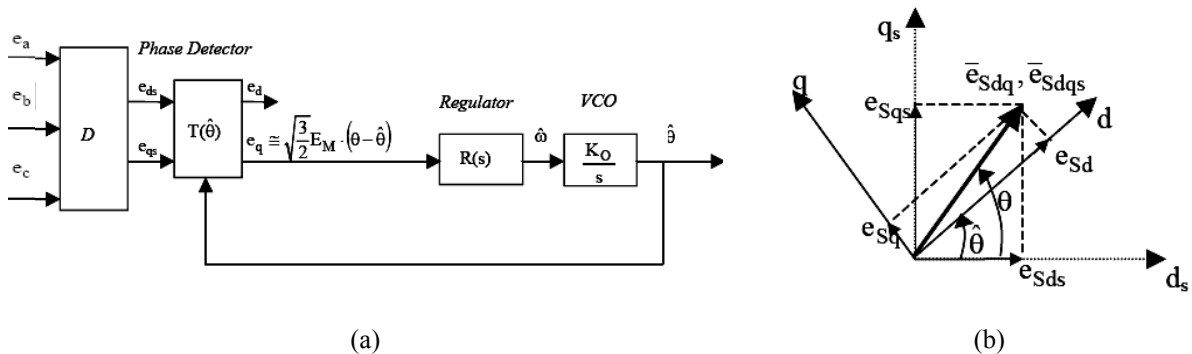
$e_a$
$e_b$
$e_c$
D
Phase Detector
$e_{ds}$
$e_{qs}$
$T(\hat{\theta})$
$e_d$
$e_q \cong \sqrt{\frac{3}{2}} E_M \cdot (\theta - \hat{\theta})$
Regulator
R(s)
$\hat{\omega}$
VCO
$\frac{K_O}{s}$
$\hat{\theta}$

$q_s$
q
$\bar{e}_{Sdq}, \bar{e}_{Sdqs}$
$e_{Sqs}$
d
$e_{Sd}$
$\theta$
$e_{Sq}$
$\hat{\theta}$
$e_{Sds}$
$d_s$

(a)

(b)